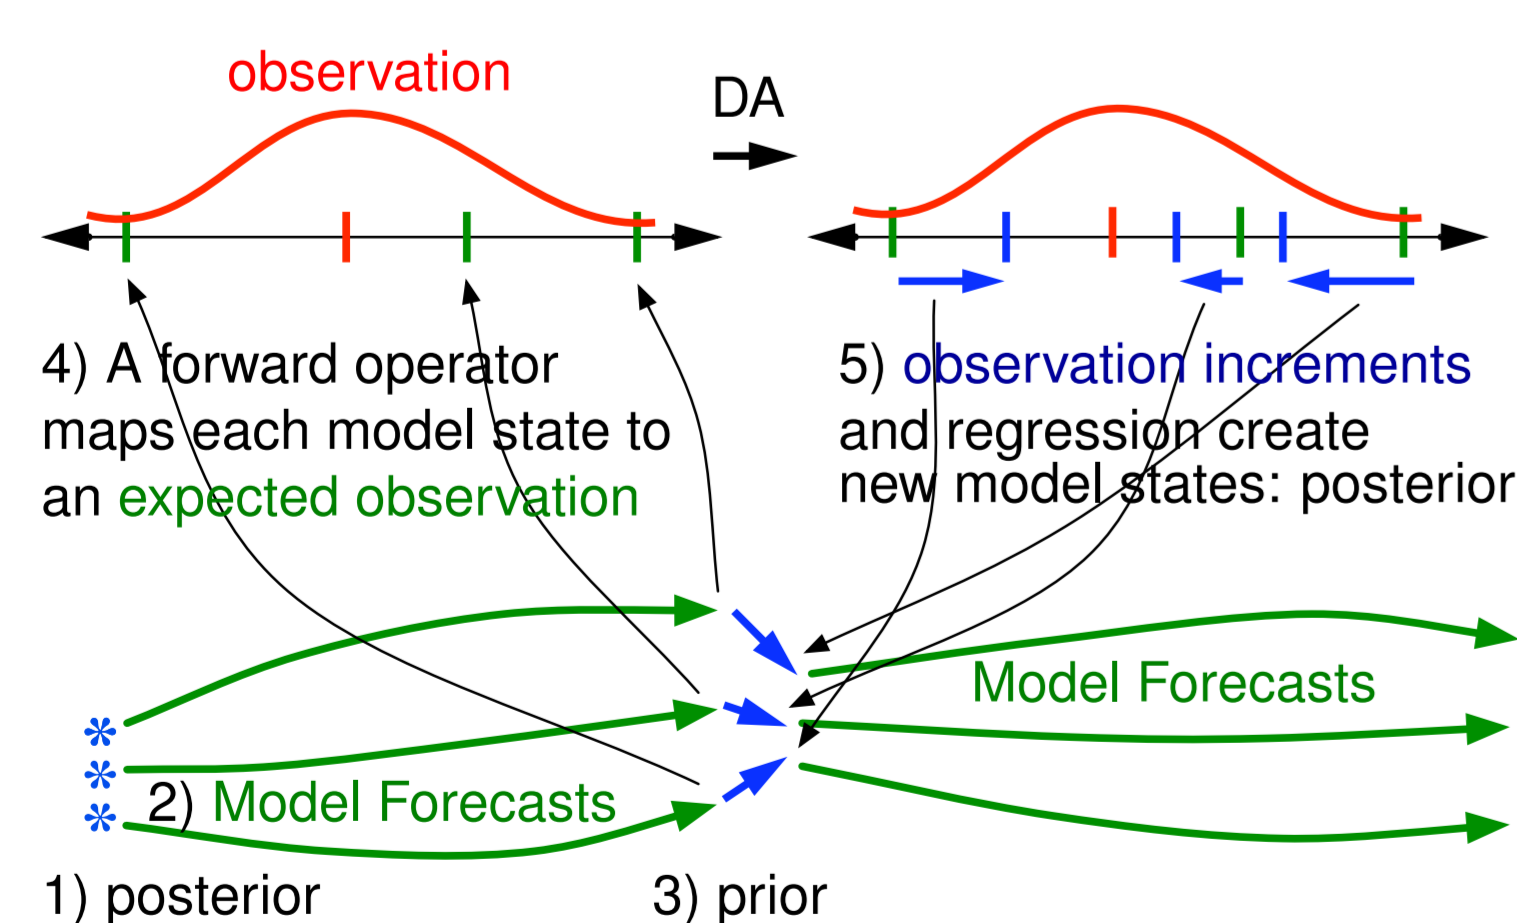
observation

DA

4) A forward operator maps each model state to an expected observation

5) observation increments and regression create new model states: posterior

Model Forecasts

*
*
*

2) Model Forecasts

1) posterior

3) prior